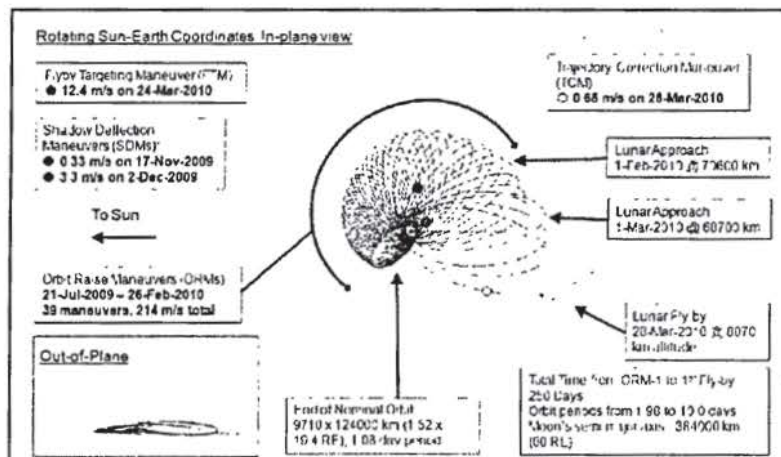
Rotating Sun-Earth Coordinates In-plane view

Flyby Targeting Maneuver (FTM)
● 12.4 m/s on 24-Mar-2010

Trajectory Correction Maneuver (TCM)
○ 0.68 m/s on 28-Mar-2010

Shadow Deflection Maneuvers (SDMs)
● 0.33 m/s on 17-Nov-2009
● 3.3 m/s on 2-Dec-2009

Lunar Approach
1-Feb-2010 @ 73600 km

To Sun

Lunar Approach
1-Mar-2010 @ 60700 km

Orbit Raise Maneuvers (ORMs)
21-Jul-2009 – 26-Feb-2010
39 maneuvers, 214 m/s total

Lunar Fly by
28-Mar-2010 @ 8070 km altitude

Out-of-Plane

End of Nominal Orbit
9710 x 124000 km (1.52 x 19.4 RE), 1.08 day period

Total Time from ORM-1 to 1st Fly-by
250 Days
Orbit periods from 1.90 to 10.0 days
Moon's semi-major axis 384000 km (60 RE)